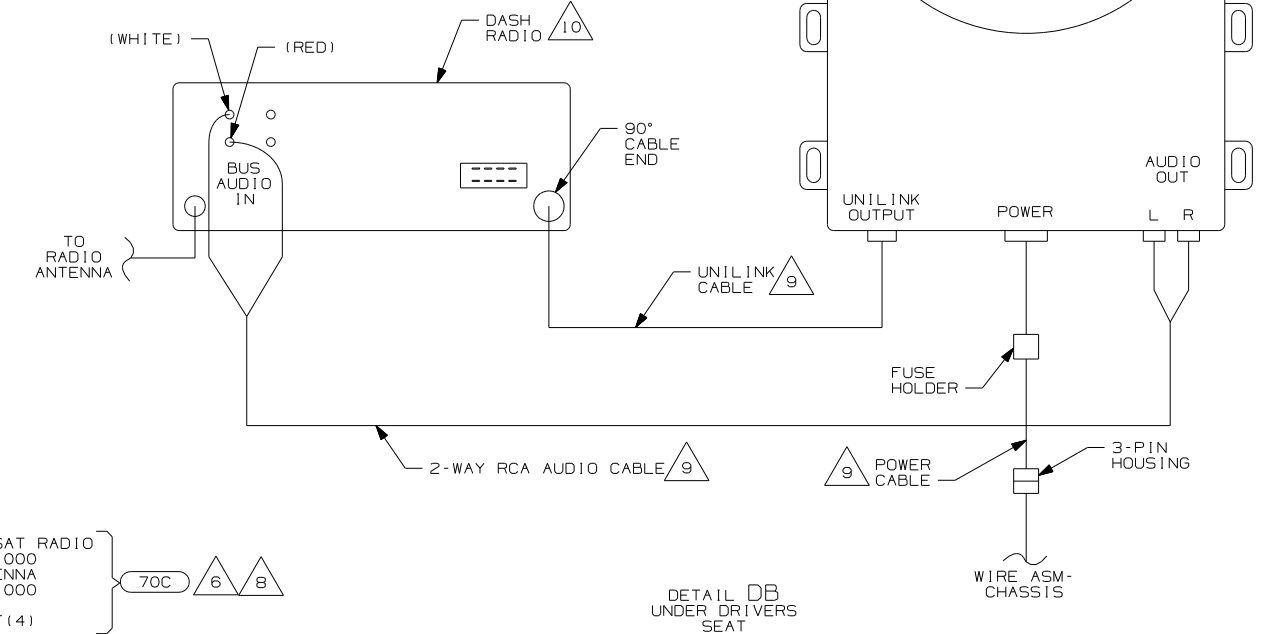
DASH RADIO 10

(WHITE)

(RED)

BUS AUDIO IN

90° CABLE END

TO RADIO ANTENNA

UNILINK OUTPUT

POWER

AUDIO OUT

L R

UNILINK CABLE 9

FUSE HOLDER

2-WAY RCA AUDIO CABLE 9

9 POWER CABLE

3-PIN HOUSING

WIRE ASM-CHASSIS

SAT RADIO
000
ENNA
000
(4)

70C 6 8

DETAIL DB
UNDER DRIVERS
SEAT